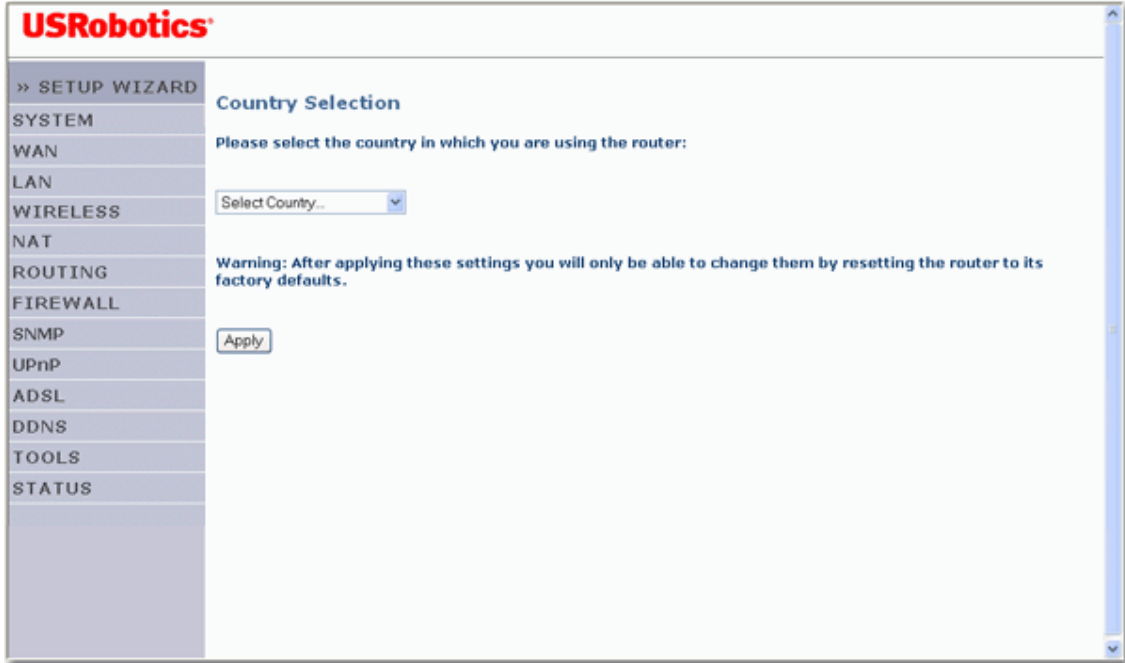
USRobotics

» SETUP WIZARD
SYSTEM
WAN
LAN
WIRELESS
NAT
ROUTING
FIREWALL
SNMP
UPnP
ADSL
DDNS
TOOLS
STATUS

Country Selection

Please select the country in which you are using the router:

Select Country...

Warning: After applying these settings you will only be able to change them by resetting the router to its factory defaults.

Apply